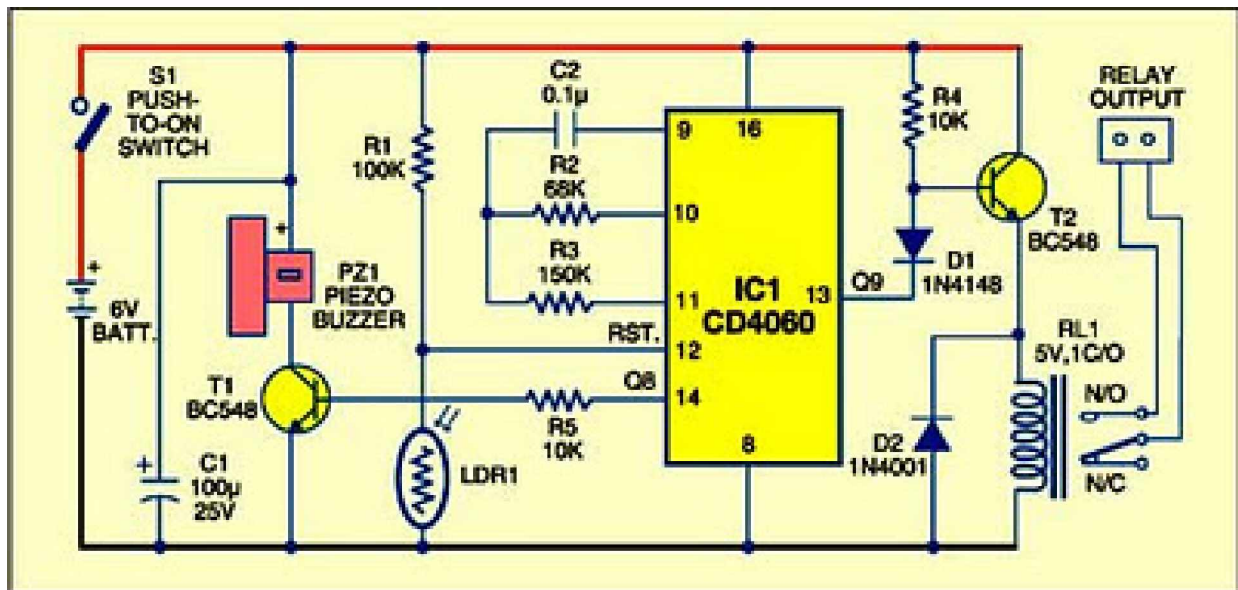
S1
PUSH-
TO-ON
SWITCH

+
6V
BATT.

+
C1
100µ
25V

+
PZ1
PIEZO
BUZZER

T1
BC548

R1
100K

LDR1

C2
0.1µ

R2
68K

R3
150K

RST.

Q8

R5
10K

9
10
11
12
14
16
8
13

IC1
CD4060

Q9

R4
10K

D1
1N4148

T2
BC548

D2
1N4001

RL1
5V,1C/O

N/O
N/C

RELAY
OUTPUT